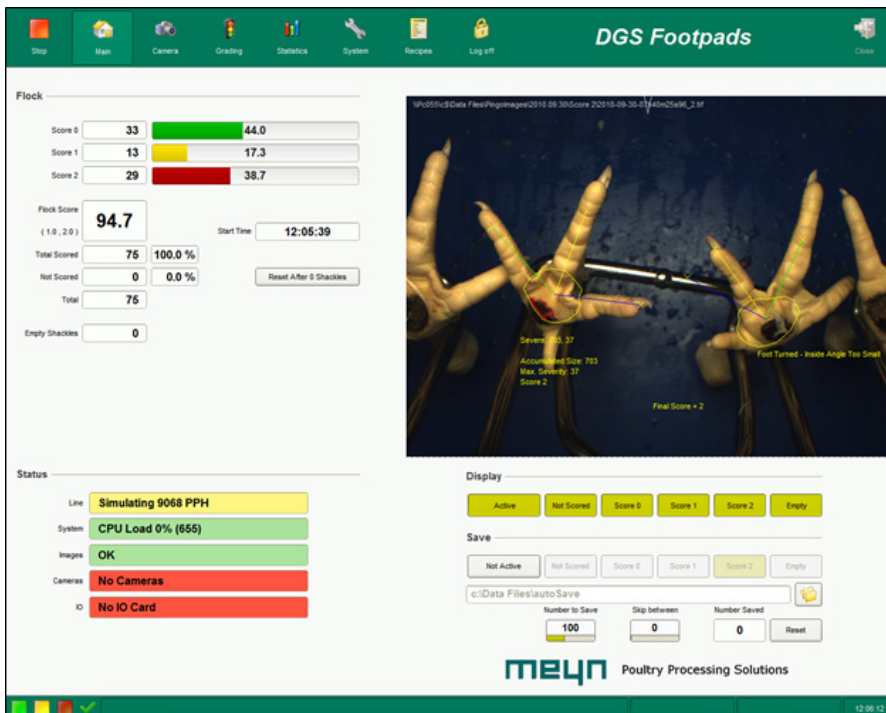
Stop Main Camera Grading Statistics System Recipes Log off

DGS Footpads

Close

Flock

| | | |
|---|---|---|
| Score 0 | 33 | 44.0 |
| Score 1 | 13 | 17.3 |
| Score 2 | 29 | 38.7 |

Flock Score (1.0 , 2.0) 94.7

Start Time 12:05:39

Total Scored 75 100.0 %

Not Scored 0 0.0 %

Reset After 0 Shackles

Total 75

Empty Shackles 0

\\Pc055\c$\Data Files\PingoImages\2010.09.30\Score 2\2010-09-30-0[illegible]40m25s96_2.tif

Severe: 703, 37

Accumulated Size: 703
Max. Severity: 37
Score 2

Foot Turned - Inside Angle Too Small

Final Score = 2

Status

Line Simulating 9068 PPH

System CPU Load 0% (655)

Images OK

Cameras No Cameras

IO No IO Card

Display

Active Not Scored Score 0 Score 1 Score 2 Empty

Save

Not Active Not Scored Score 0 Score 1 Score 2 Empty

c:\Data Files\autoSave

Number to Save 100

Skip between 0

Number Saved 0

Reset

meyn Poultry Processing Solutions

12:06:12